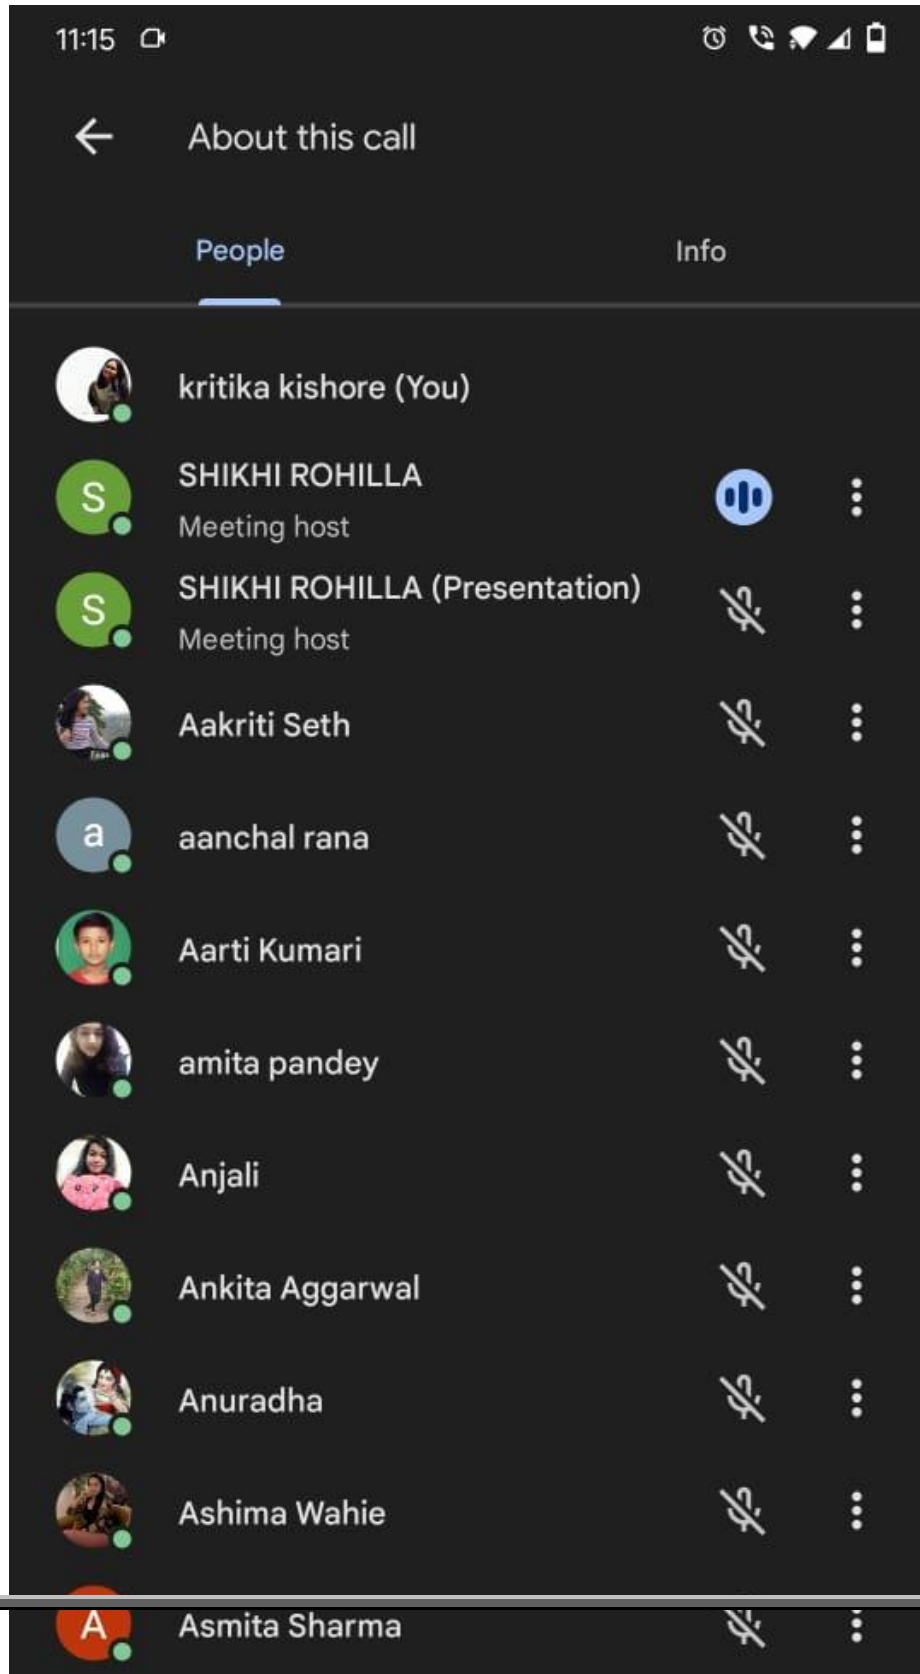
11:15

About this call

People

Info

kritika kishore (You)

S SHIKHI ROHILLA
Meeting host

S SHIKHI ROHILLA (Presentation)
Meeting host

Aakriti Seth

a aanchal rana

Aarti Kumari

amita pandey

Anjali

Ankita Aggarwal

Anuradha

Ashima Wahie

A Asmita Sharma